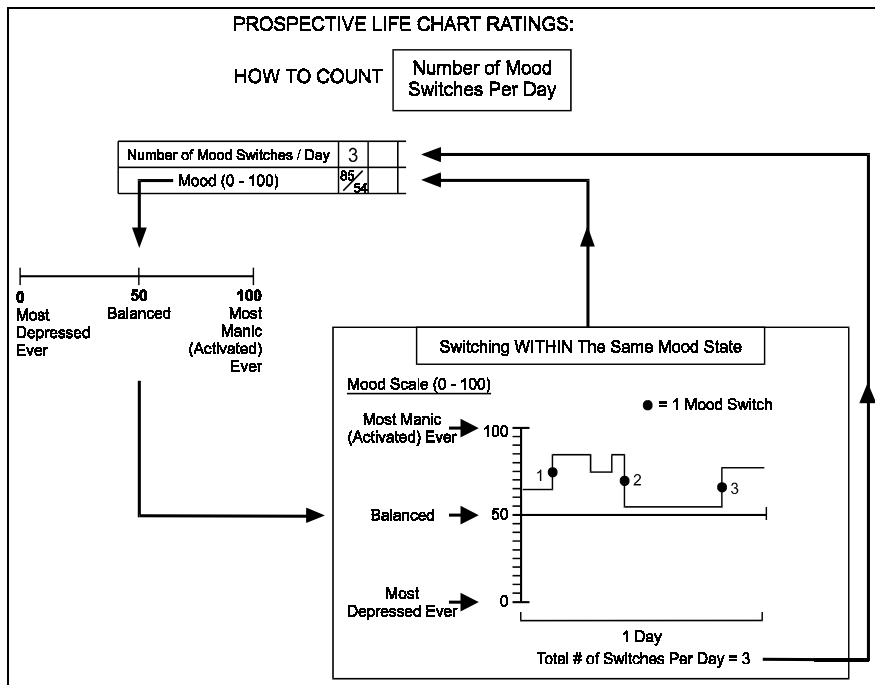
PROSPECTIVE LIFE CHART RATINGS:

HOW TO COUNT

Number of Mood Switches Per Day

| Number of Mood Switches / Day | 3 | | |
|---|---|---|---|
| Mood (0 - 100) | $\frac{85}{54}$ | | |

0
Most Depressed Ever

50
Balanced

100
Most Manic (Activated) Ever

Switching WITHIN The Same Mood State

Mood Scale (0 - 100)

● = 1 Mood Switch

Most Manic (Activated) Ever

100

1

2

3

Balanced

50

Most Depressed Ever

0

1 Day

Total # of Switches Per Day = 3